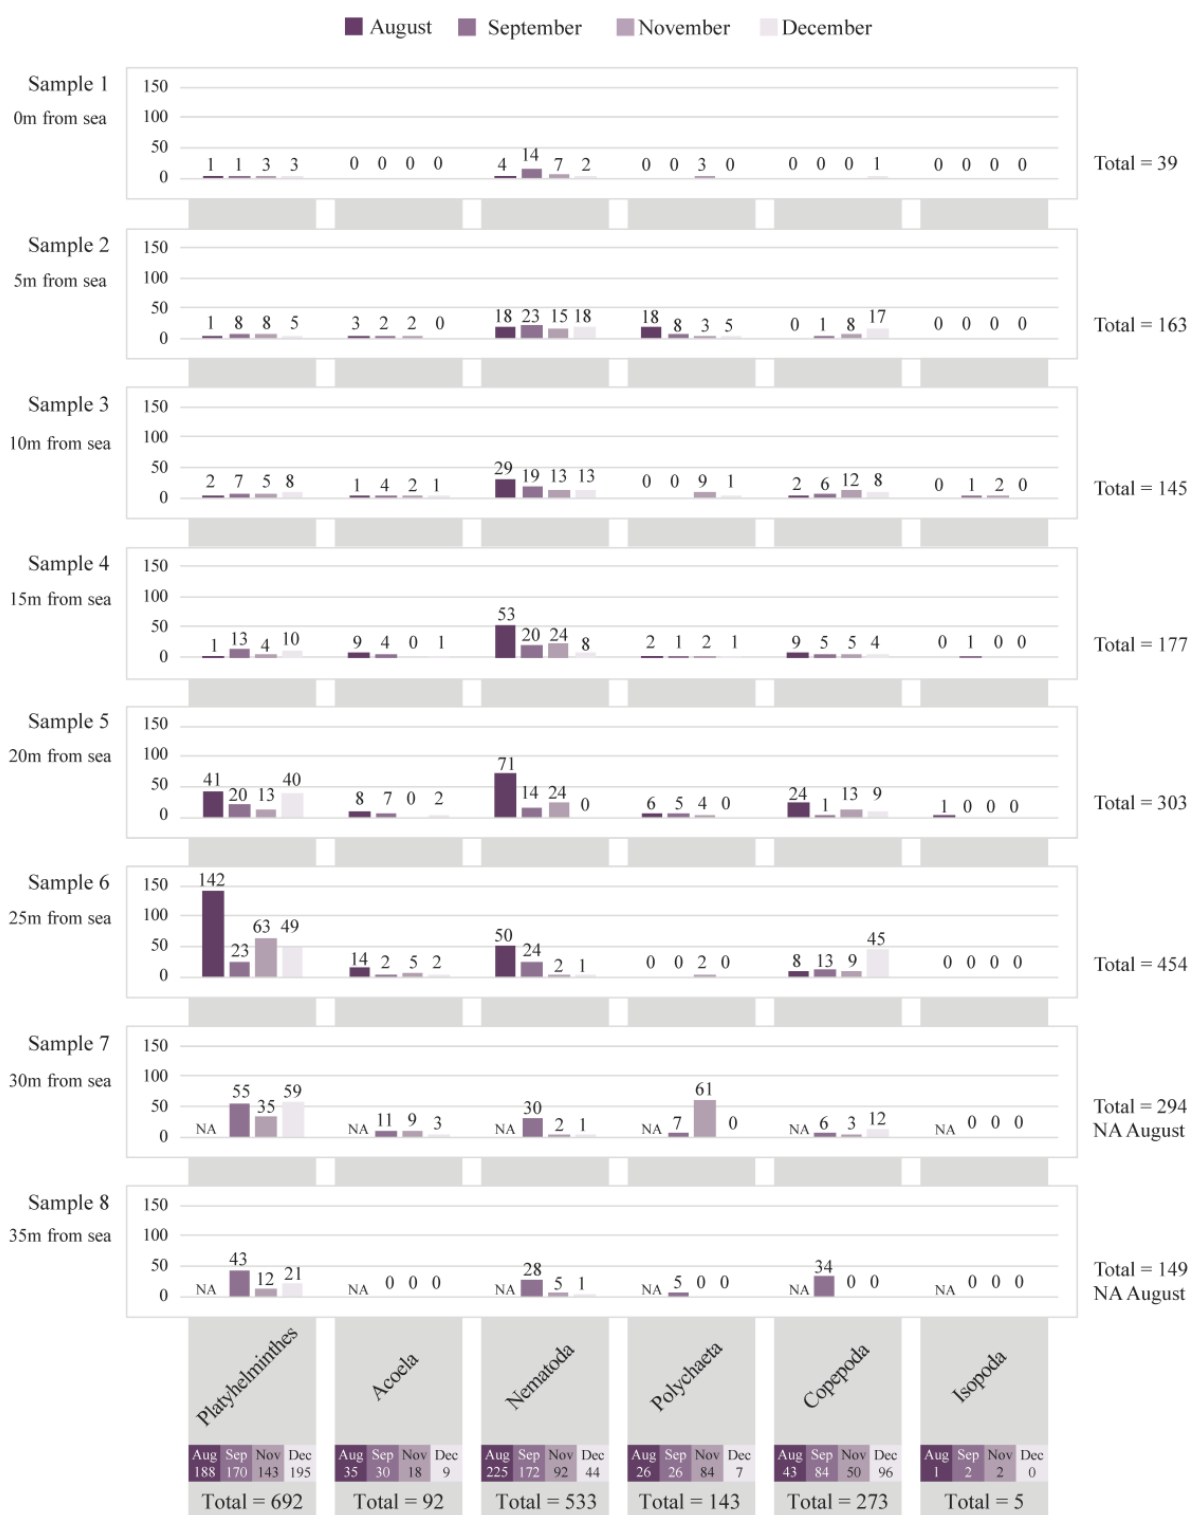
August September November December

Sample 1
0m from sea
150 100 50 0
1 1 3 3 | 0 0 0 0 | 4 14 7 2 | 0 0 3 0 | 0 0 0 1 | 0 0 0 0
Total = 39

Sample 2
5m from sea
150 100 50 0
1 8 8 5 | 3 2 2 0 | 18 23 15 18 | 18 8 3 5 | 0 1 8 17 | 0 0 0 0
Total = 163

Sample 3
10m from sea
150 100 50 0
2 7 5 8 | 1 4 2 1 | 29 19 13 13 | 0 0 9 1 | 2 6 12 8 | 0 1 2 0
Total = 145

Sample 4
15m from sea
150 100 50 0
1 13 4 10 | 9 4 0 1 | 53 20 24 8 | 2 1 2 1 | 9 5 5 4 | 0 1 0 0
Total = 177

Sample 5
20m from sea
150 100 50 0
41 20 13 40 | 8 7 0 2 | 71 14 24 0 | 6 5 4 0 | 24 1 13 9 | 1 0 0 0
Total = 303

Sample 6
25m from sea
150 100 50 0
142 23 63 49 | 14 2 5 2 | 50 24 2 1 | 0 0 2 0 | 8 13 9 45 | 0 0 0 0
Total = 454

Sample 7
30m from sea
150 100 50 0
NA 55 35 59 | NA 11 9 3 | NA 30 2 1 | NA 7 61 0 | NA 6 3 12 | NA 0 0 0
Total = 294
NA August

Sample 8
35m from sea
150 100 50 0
NA 43 12 21 | NA 0 0 0 | NA 28 5 1 | NA 5 0 0 | NA 34 0 0 | NA 0 0 0
Total = 149
NA August

Platyhelminthes
Aug 188 Sep 170 Nov 143 Dec 195
Total = 692

Acoela
Aug 35 Sep 30 Nov 18 Dec 9
Total = 92

Nematoda
Aug 225 Sep 172 Nov 92 Dec 44
Total = 533

Polychaeta
Aug 26 Sep 26 Nov 84 Dec 7
Total = 143

Copepoda
Aug 43 Sep 84 Nov 50 Dec 96
Total = 273

Isopoda
Aug 1 Sep 2 Nov 2 Dec 0
Total = 5